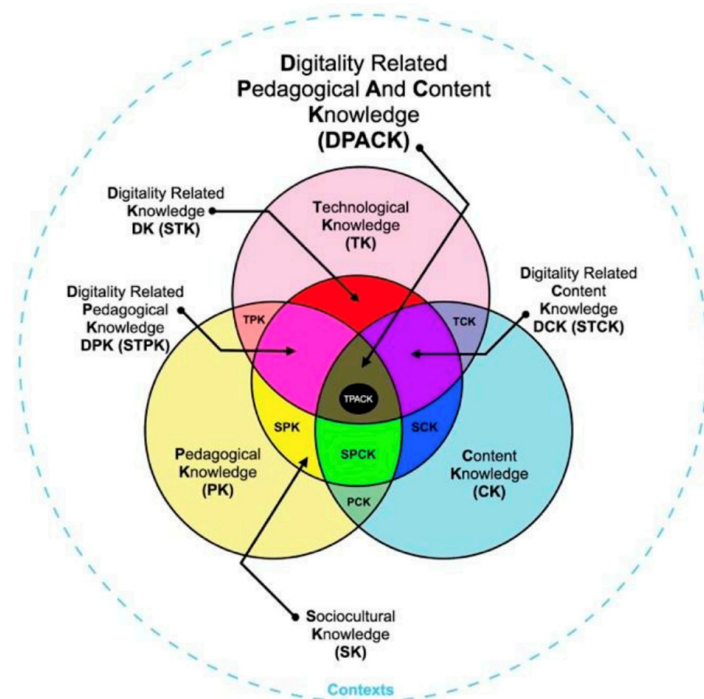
Digitality Related Pedagogical And Content Knowledge (DPACK)

Digitality Related Knowledge DK (STK)

Technological Knowledge (TK)

Digitality Related Content Knowledge DCK (STCK)

Digitality Related Pedagogical Knowledge DPK (STPK)

TPK

TCK

TPACK

SPK

SPCK

SCK

Pedagogical Knowledge (PK)

Content Knowledge (CK)

PCK

Sociocultural Knowledge (SK)

Contexts